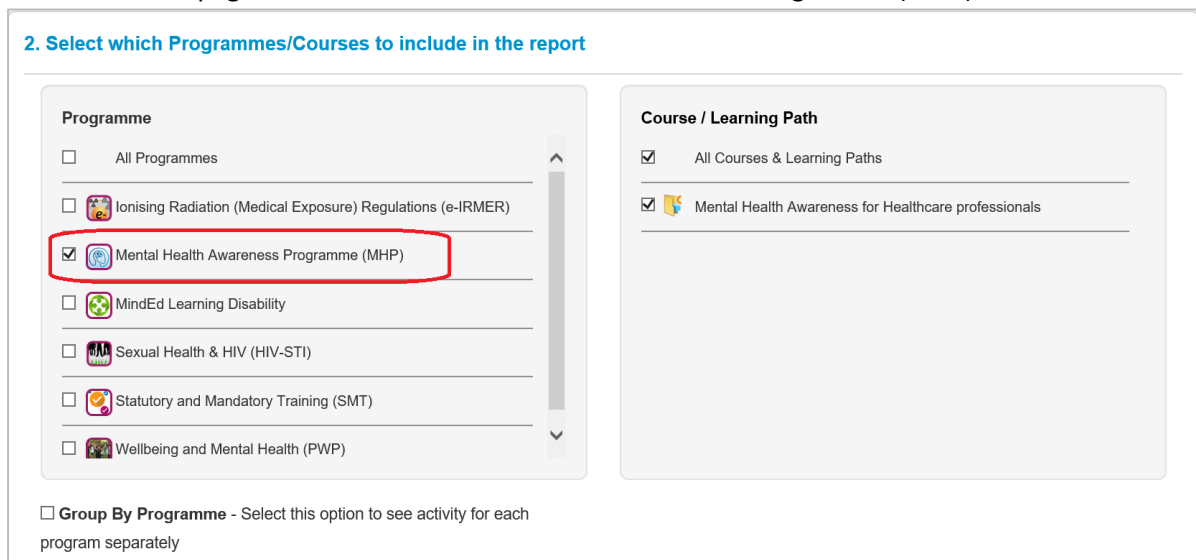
2. Select which Programmes/Courses to include in the report

Programme

☐ All Programmes

☐ Ionising Radiation (Medical Exposure) Regulations (e-IRMER)

☑ Mental Health Awareness Programme (MHP)

☐ MindEd Learning Disability

☐ Sexual Health & HIV (HIV-STI)

☐ Statutory and Mandatory Training (SMT)

☐ Wellbeing and Mental Health (PWP)

Course / Learning Path

☑ All Courses & Learning Paths

☑ Mental Health Awareness for Healthcare professionals

☐ **Group By Programme** - Select this option to see activity for each program separately